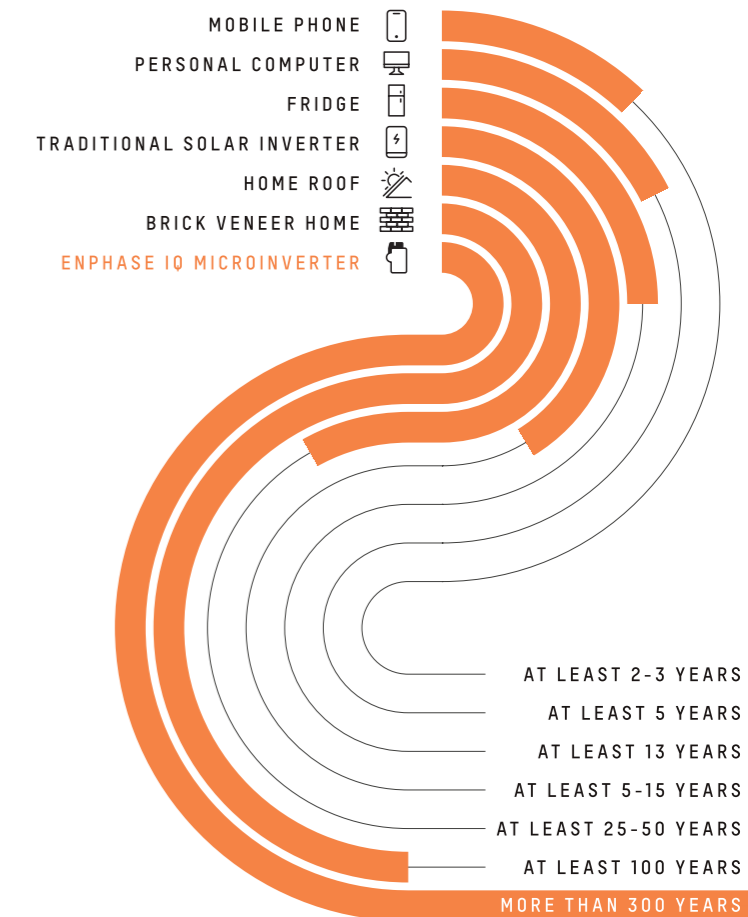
MOBILE PHONE
PERSONAL COMPUTER
FRIDGE
TRADITIONAL SOLAR INVERTER
HOME ROOF
BRICK VENEER HOME
ENPHASE IQ MICROINVERTER

AT LEAST 2-3 YEARS
AT LEAST 5 YEARS
AT LEAST 13 YEARS
AT LEAST 5-15 YEARS
AT LEAST 25-50 YEARS
AT LEAST 100 YEARS
MORE THAN 300 YEARS